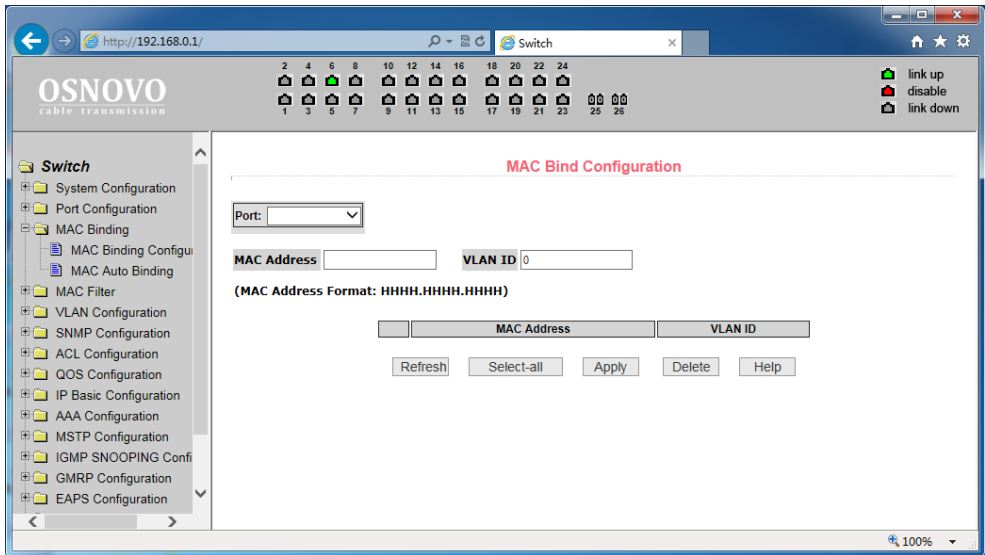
http://192.168.0.1/

Switch

OSNOVO
cable transmission

2 4 6 8 10 12 14 16 18 20 22 24
1 3 5 7 9 11 13 15 17 19 21 23 25 26

link up
disable
link down

Switch
System Configuration
Port Configuration
MAC Binding
MAC Binding Configu
MAC Auto Binding
MAC Filter
VLAN Configuration
SNMP Configuration
ACL Configuration
QOS Configuration
IP Basic Configuration
AAA Configuration
MSTP Configuration
IGMP SNOOPING Confi
GMRP Configuration
EAPS Configuration

MAC Bind Configuration

Port:

MAC Address

VLAN ID 0

(MAC Address Format: HHHH.HHHH.HHHH)

| | MAC Address | VLAN ID |
|---|---|---|

Refresh Select-all Apply Delete Help

100%